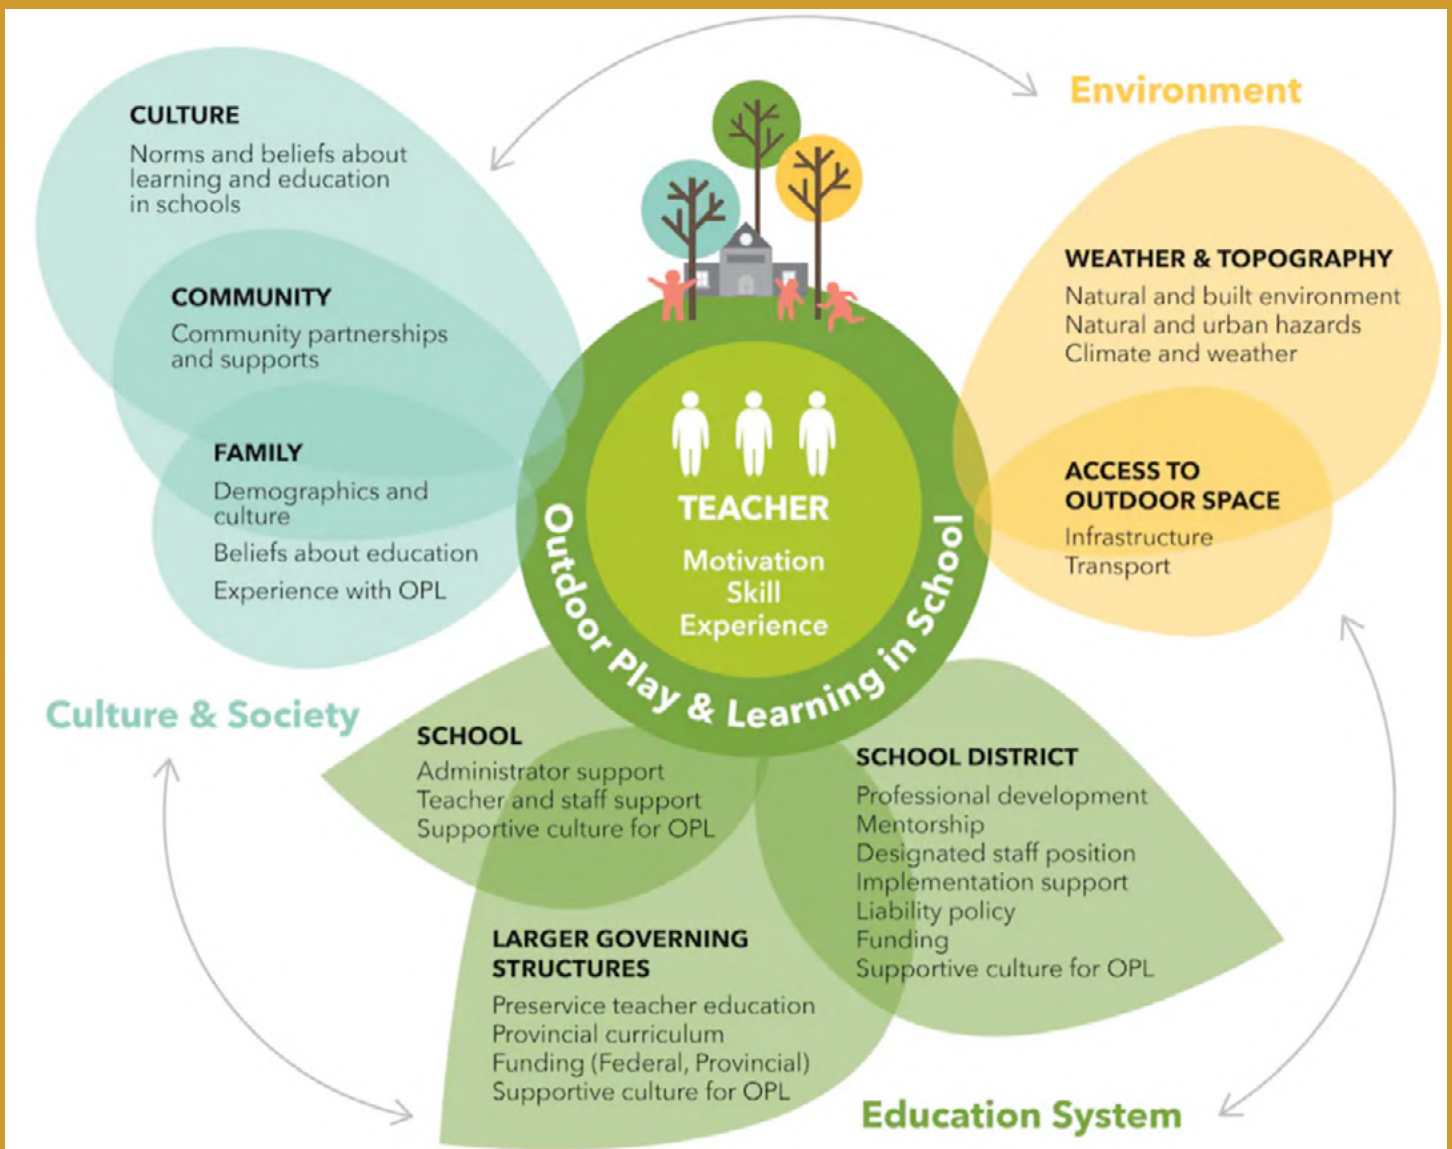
CULTURE
Norms and beliefs about learning and education in schools

COMMUNITY
Community partnerships and supports

FAMILY
Demographics and culture
Beliefs about education
Experience with OPL

Culture & Society

Environment

WEATHER & TOPOGRAPHY
Natural and built environment
Natural and urban hazards
Climate and weather

ACCESS TO OUTDOOR SPACE
Infrastructure
Transport

TEACHER
Motivation
Skill
Experience

Outdoor Play & Learning in School

SCHOOL
Administrator support
Teacher and staff support
Supportive culture for OPL

SCHOOL DISTRICT
Professional development
Mentorship
Designated staff position
Implementation support
Liability policy
Funding
Supportive culture for OPL

LARGER GOVERNING STRUCTURES
Preservice teacher education
Provincial curriculum
Funding (Federal, Provincial)
Supportive culture for OPL

Education System